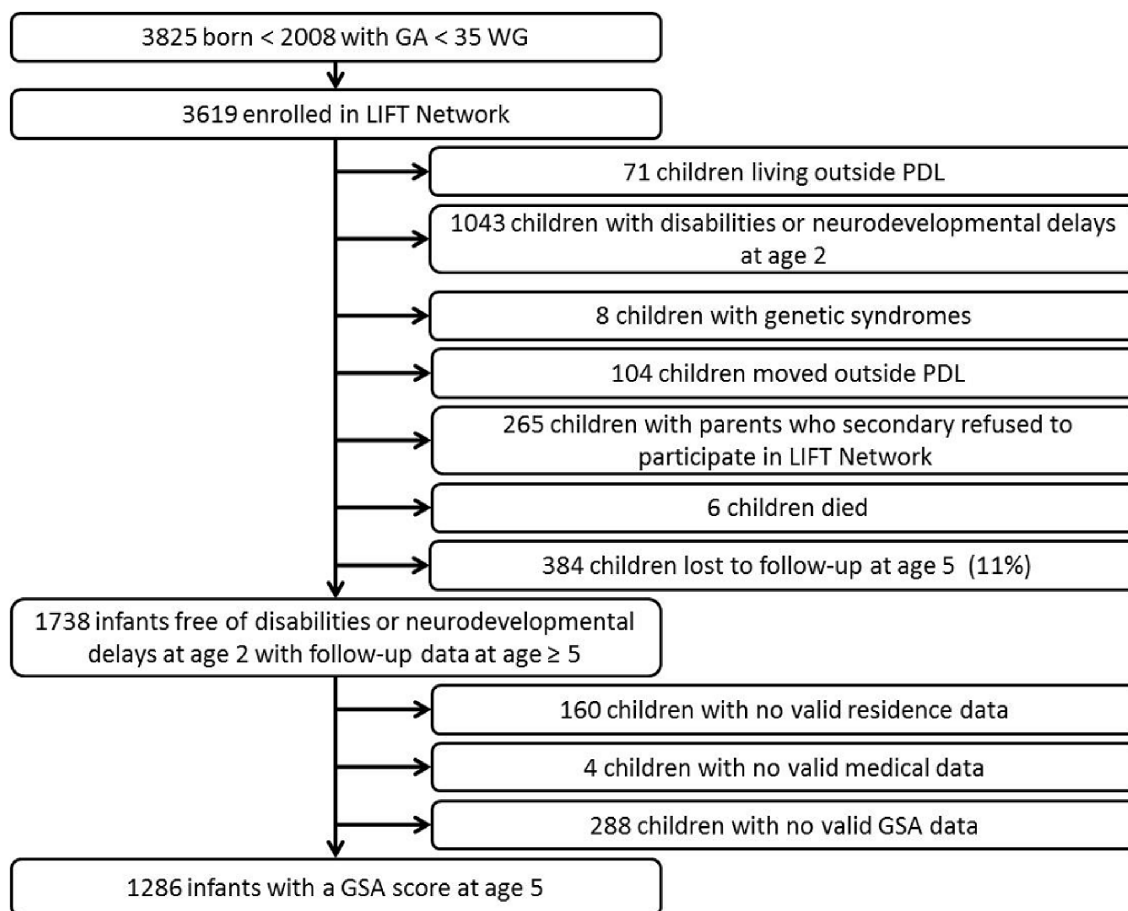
3825 born < 2008 with GA < 35 WG

3619 enrolled in LIFT Network

71 children living outside PDL

1043 children with disabilities or neurodevelopmental delays at age 2

8 children with genetic syndromes

104 children moved outside PDL

265 children with parents who secondary refused to participate in LIFT Network

6 children died

384 children lost to follow-up at age 5 (11%)

1738 infants free of disabilities or neurodevelopmental delays at age 2 with follow-up data at age ≥ 5

160 children with no valid residence data

4 children with no valid medical data

288 children with no valid GSA data

1286 infants with a GSA score at age 5